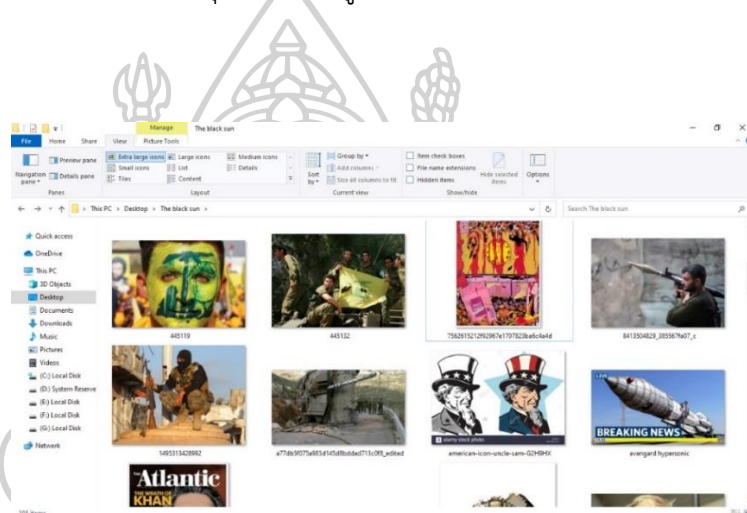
File Home Share View Manage Picture Tools The black sun

Navigation pane Preview pane Details pane
Panes
Extra large icons Large icons Medium icons Small icons List Details Tiles Content
Layout
Sort by
Group by Add columns Size all columns to fit
Current view
Item check boxes File name extensions Hidden items Hide selected items
Show/hide
Options

> This PC > Desktop > The black sun
Search The black sun

Quick access
OneDrive
This PC
3D Objects
Desktop
Documents
Downloads
Music
Pictures
Videos
(C:) Local Disk
(D:) System Reserve
(E:) Local Disk
(F:) Local Disk
(G:) Local Disk
Network

445119
445132
756261521292967e1707823ba6c4a4d
8413504829_385567fa07_c
1495313428992
a77db90775a863d145d8bddad713c0f8_edited
alamy stock photo
american-icon-uncle-sam-G2M9HX
BREAKING NEWS
avangard hypersonic
Atlantic
THE WRATH OF KHAN